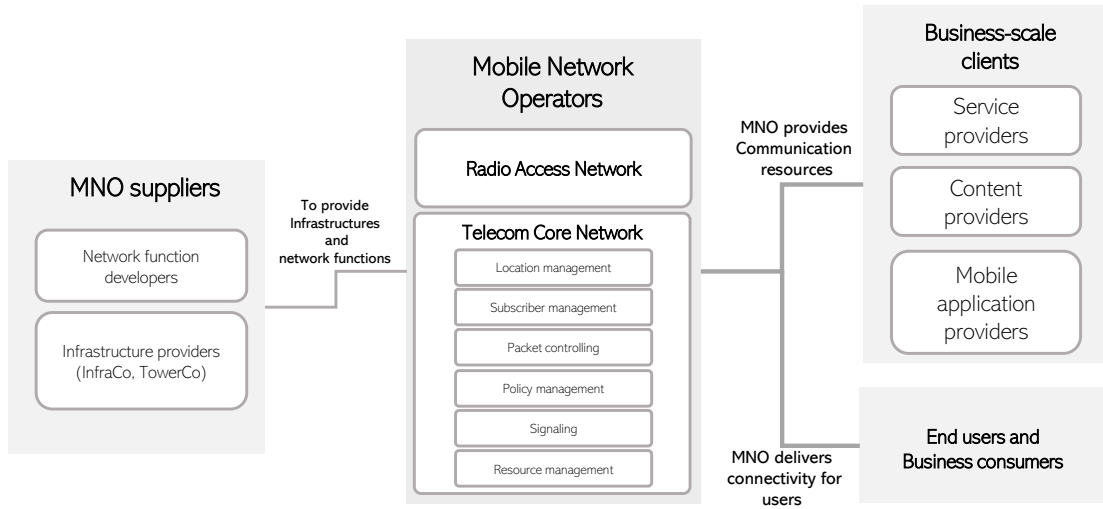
MNO suppliers

Network function developers

Infrastructure providers (InfraCo, TowerCo)

To provide Infrastructures and network functions

Mobile Network Operators

Radio Access Network

Telecom Core Network

Location management

Subscriber management

Packet controlling

Policy management

Signaling

Resource management

MNO provides Communication resources

MNO delivers connectivity for users

Business-scale clients

Service providers

Content providers

Mobile application providers

End users and Business consumers